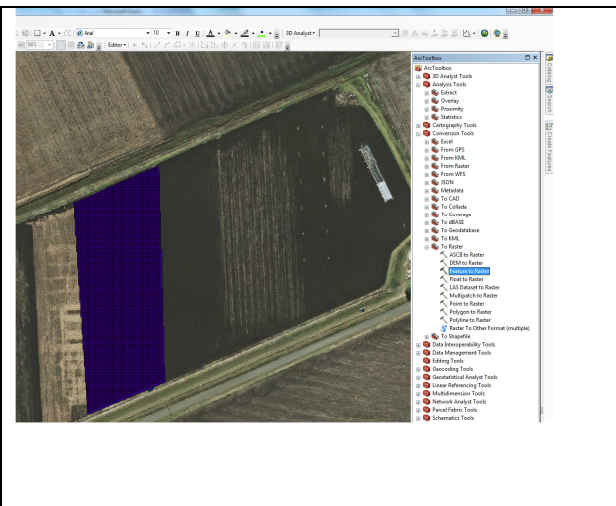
Arial
10
B I U
3D Analyst
54%
Editor

ArcToolbox
ArcToolbox
3D Analyst Tools
Analysis Tools
Extract
Overlay
Proximity
Statistics
Cartography Tools
Conversion Tools
Excel
From GPS
From KML
From Raster
From WFS
JSON
Metadata
To CAD
To Collada
To Coverage
To dBASE
To Geodatabase
To KML
To Raster
ASCII to Raster
DEM to Raster
Feature to Raster
Float to Raster
LAS Dataset to Raster
Multipatch to Raster
Point to Raster
Polygon to Raster
Polyline to Raster
Raster To Other Format (multiple)
To Shapefile
Data Interoperability Tools
Data Management Tools
Editing Tools
Geocoding Tools
Geostatistical Analyst Tools
Linear Referencing Tools
Multidimension Tools
Network Analyst Tools
Parcel Fabric Tools
Schematics Tools

Catalog
Search
Create Features